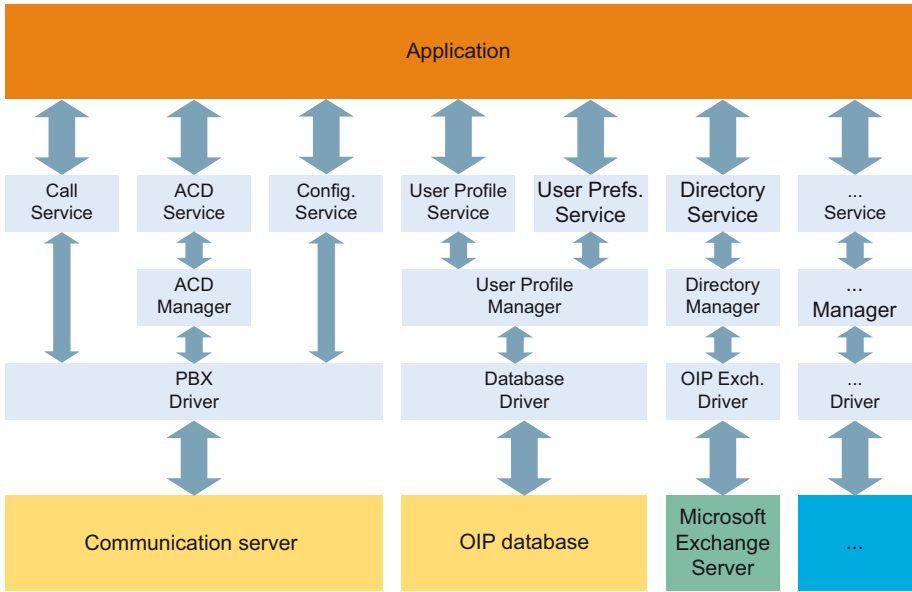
Application

Call Service

ACD Service

Config. Service

User Profile Service

User Prefs. Service

Directory Service

... Service

ACD Manager

User Profile Manager

Directory Manager

... Manager

PBX Driver

Database Driver

OIP Exch. Driver

... Driver

Communication server

OIP database

Microsoft Exchange Server

...